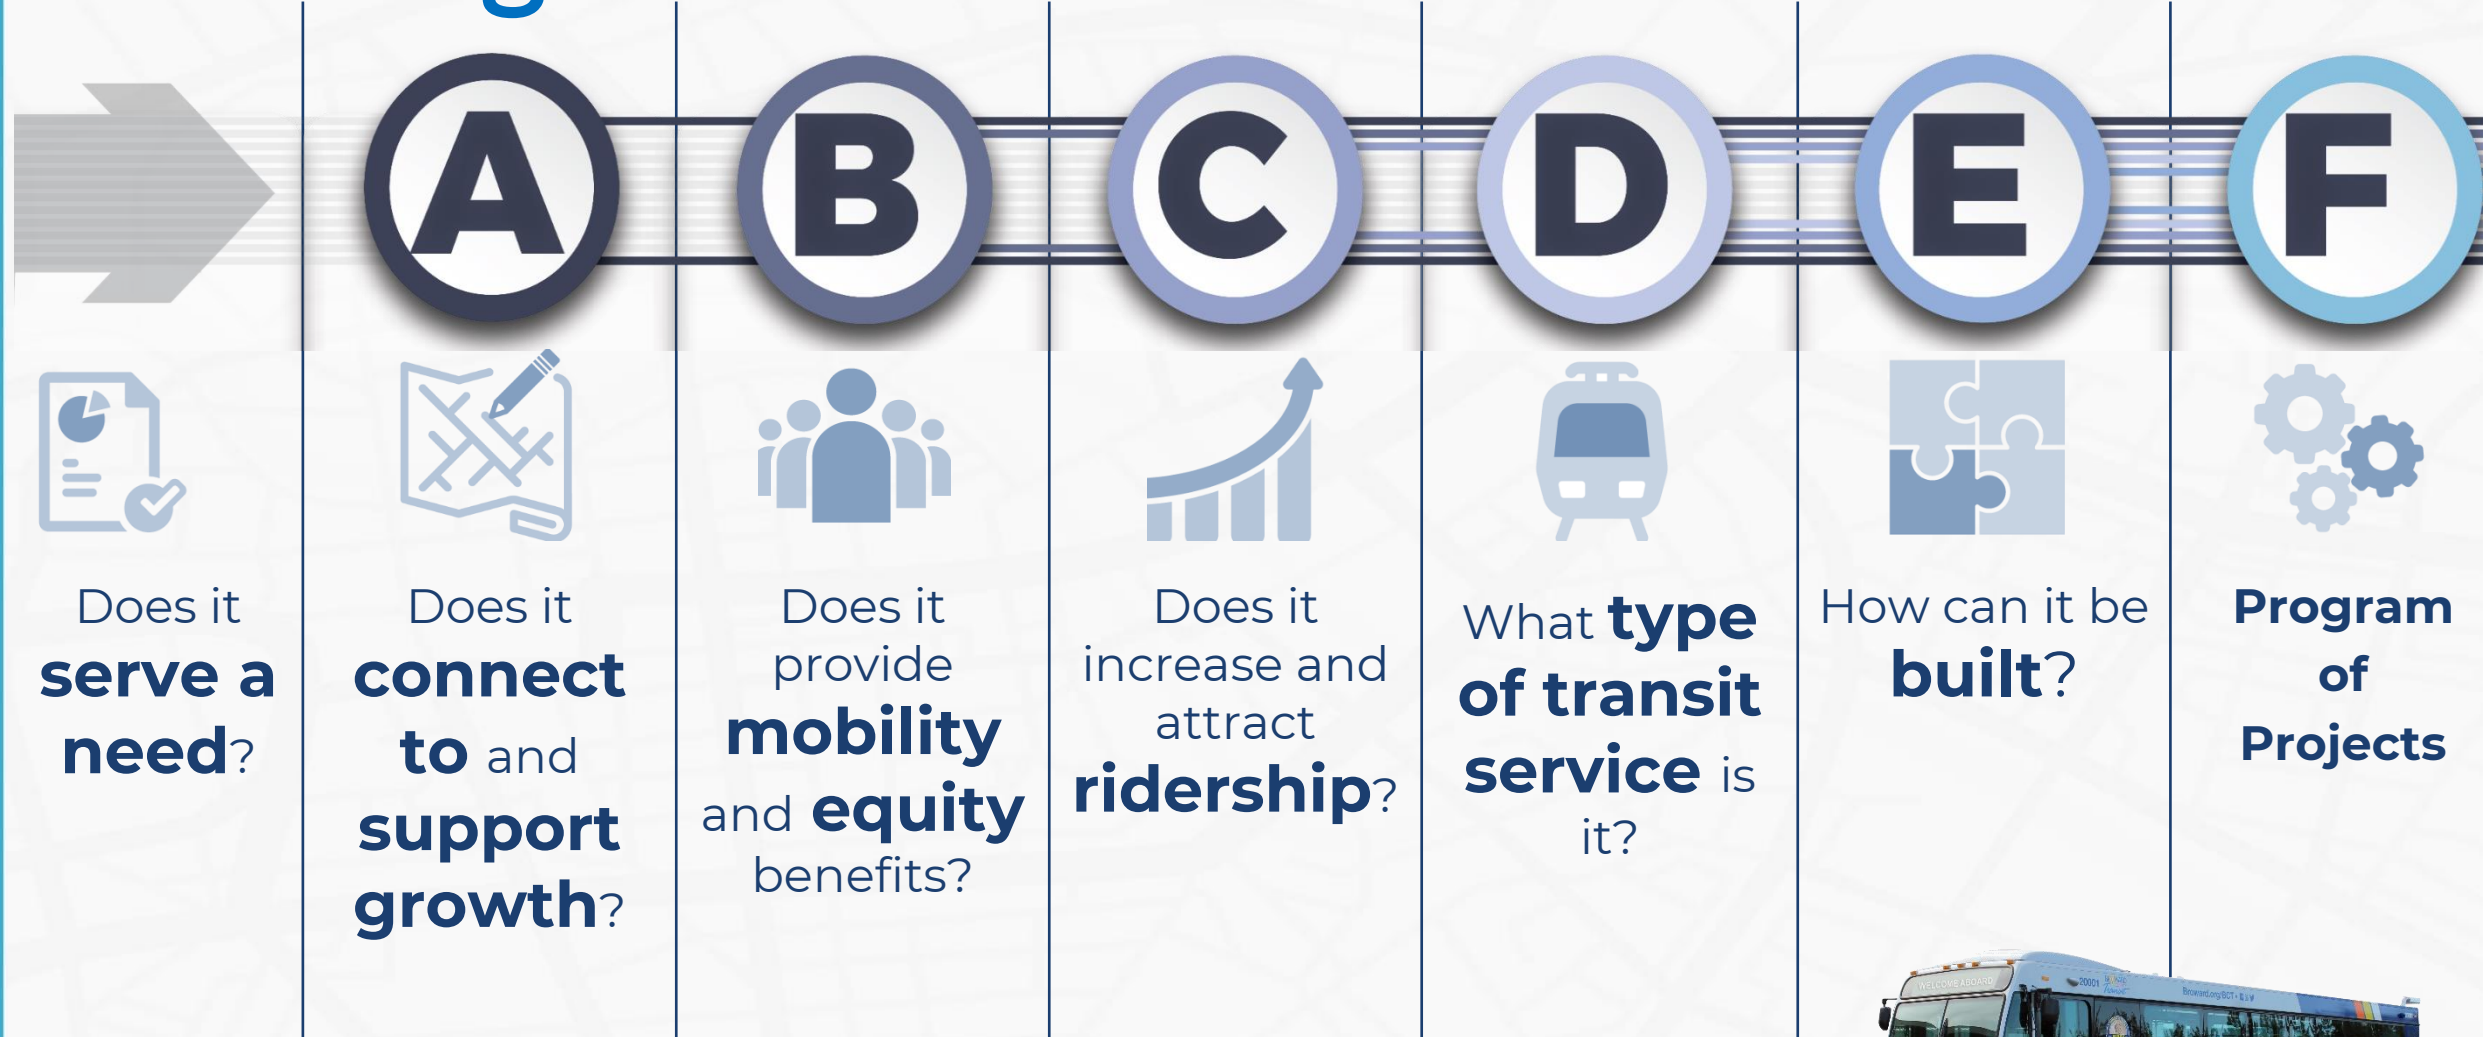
A

B

C

D

E

F

Does it serve a need?

Does it connect to and support growth?

Does it provide mobility and equity benefits?

Does it increase and attract ridership?

What type of transit service is it?

How can it be built?

Program of Projects